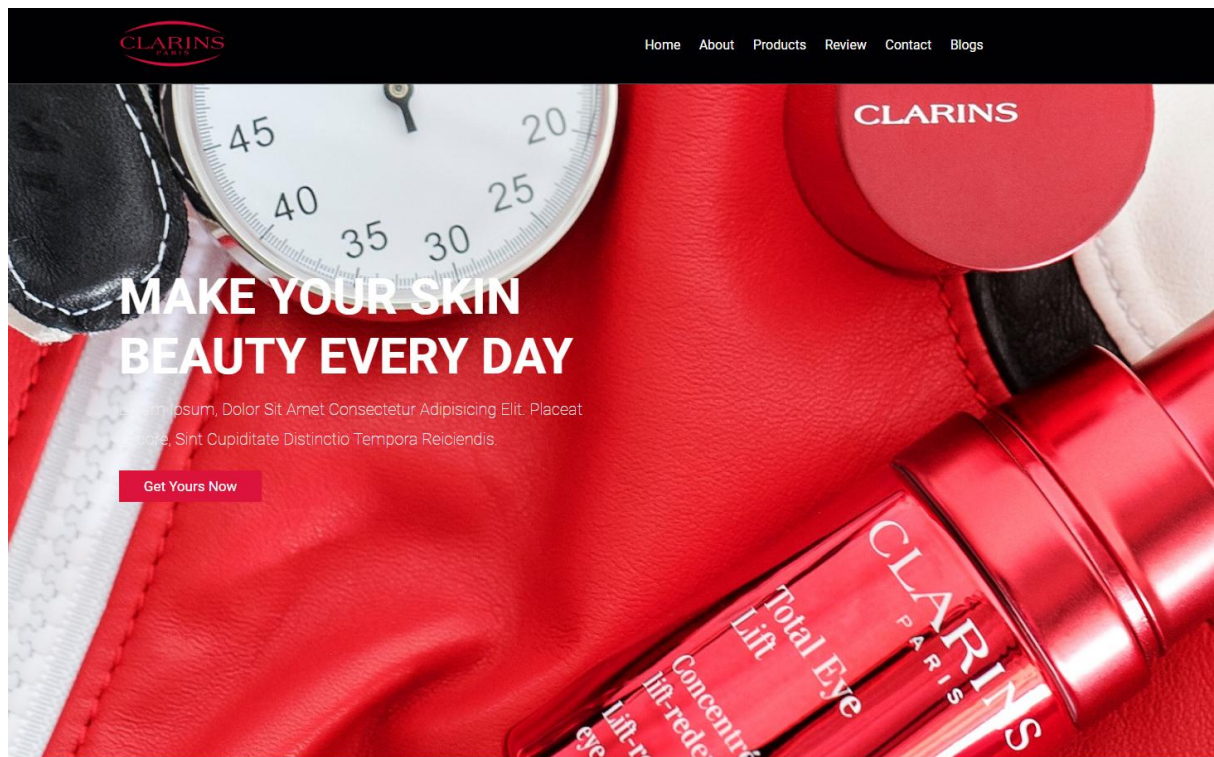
CLARINS
PARIS

Home About Products Review Contact Blogs

45 20 40 25 35 30

CLARINS

MAKE YOUR SKIN BEAUTY EVERY DAY

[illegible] Ipsum, Dolor Sit Amet Consectetur Adipisicing Elit. Placeat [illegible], Sint Cupiditate Distinctio Tempora Reiciendis.

Get Yours Now

CLARINS
PARIS
Total Eye Lift
Concentr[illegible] lift-rede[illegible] Lift-r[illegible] eye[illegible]